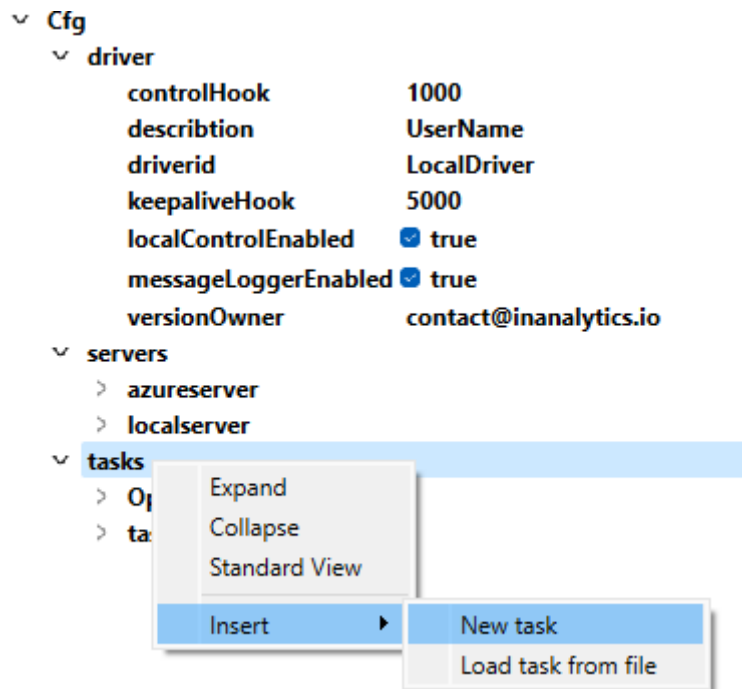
Cfg
driver
controlHook 1000
describtion UserName
driverid LocalDriver
keepaliveHook 5000
localControlEnabled true
messageLoggerEnabled true
versionOwner contact@inanalytics.io
servers
azureserver
localserver
tasks
Op
tas
Expand
Collapse
Standard View
Insert
New task
Load task from file